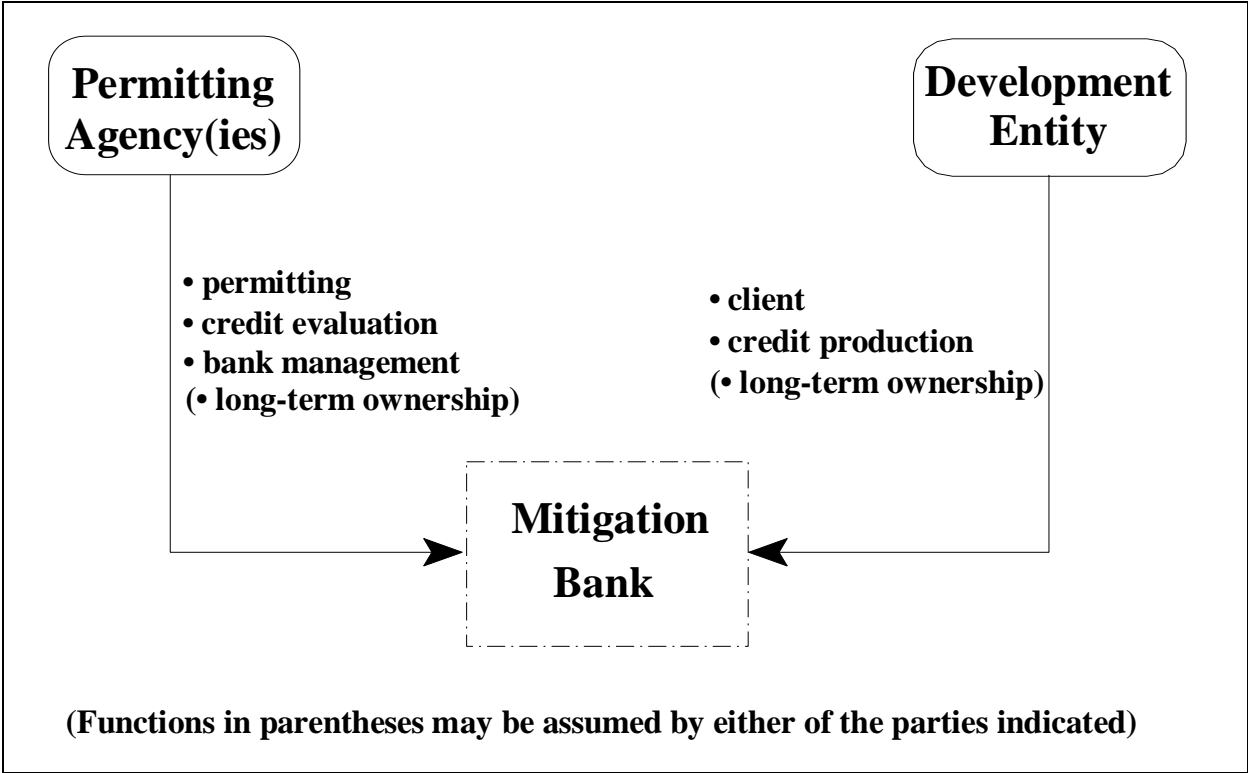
Permitting Agency(ies)

Development Entity

• permitting
• credit evaluation
• bank management
(• long-term ownership)

• client
• credit production
(• long-term ownership)

Mitigation Bank

(Functions in parentheses may be assumed by either of the parties indicated)